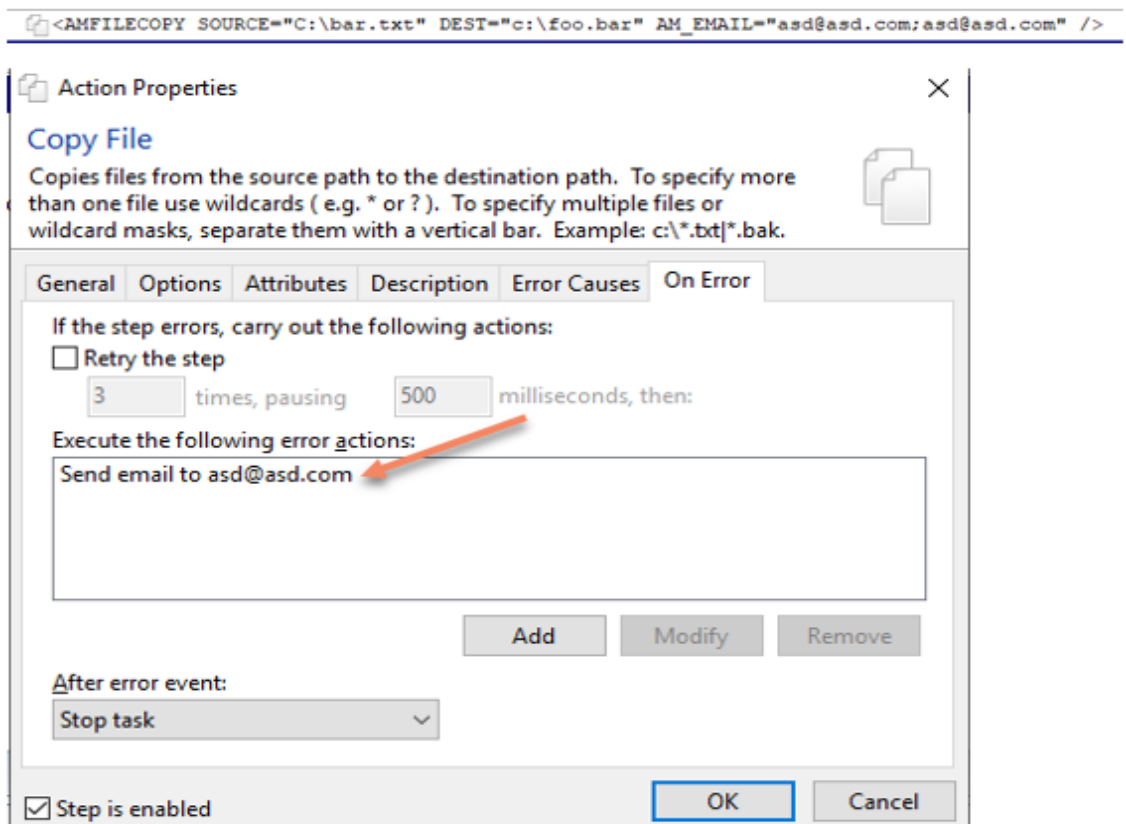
<AMFILECOPY SOURCE="C:\bar.txt" DEST="c:\foo.bar" AM_EMAIL="asd@asd.com;asd@asd.com" />

Action Properties

Copy File

Copies files from the source path to the destination path. To specify more than one file use wildcards ( e.g. * or ? ). To specify multiple files or wildcard masks, separate them with a vertical bar. Example: c:\*.txt|*.bak.

General | Options | Attributes | Description | Error Causes | On Error

If the step errors, carry out the following actions:

Retry the step

3 times, pausing 500 milliseconds, then:

Execute the following error actions:

Send email to asd@asd.com

Add | Modify | Remove

After error event:

Stop task

Step is enabled

OK | Cancel